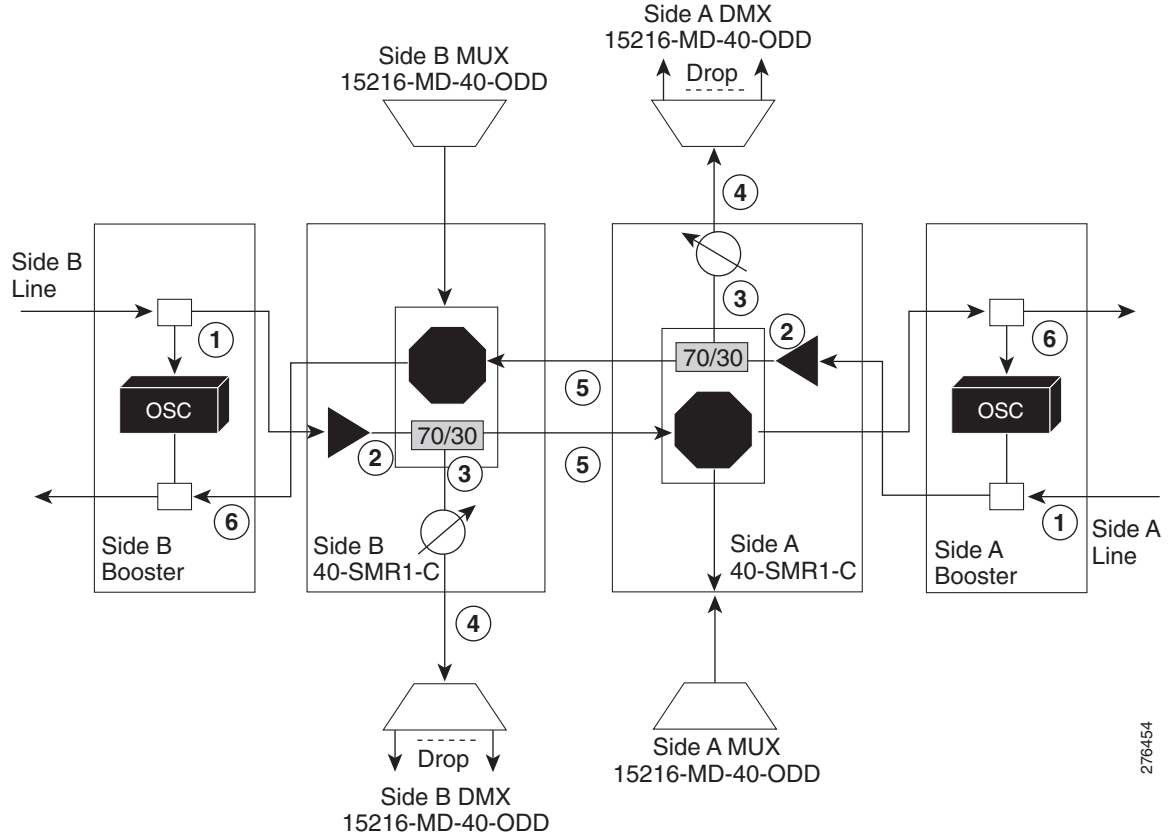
Side A DMX
15216-MD-40-ODD
Drop

Side B MUX
15216-MD-40-ODD

4

Side B
Line

3

2

1

70/30

6

OSC

OSC

5

2

70/30

5

3

6

1

Side A
Line

Side B
Booster

Side B
40-SMR1-C

Side A
40-SMR1-C

Side A
Booster

4

Drop

Side A MUX
15216-MD-40-ODD

Side B DMX
15216-MD-40-ODD

276454